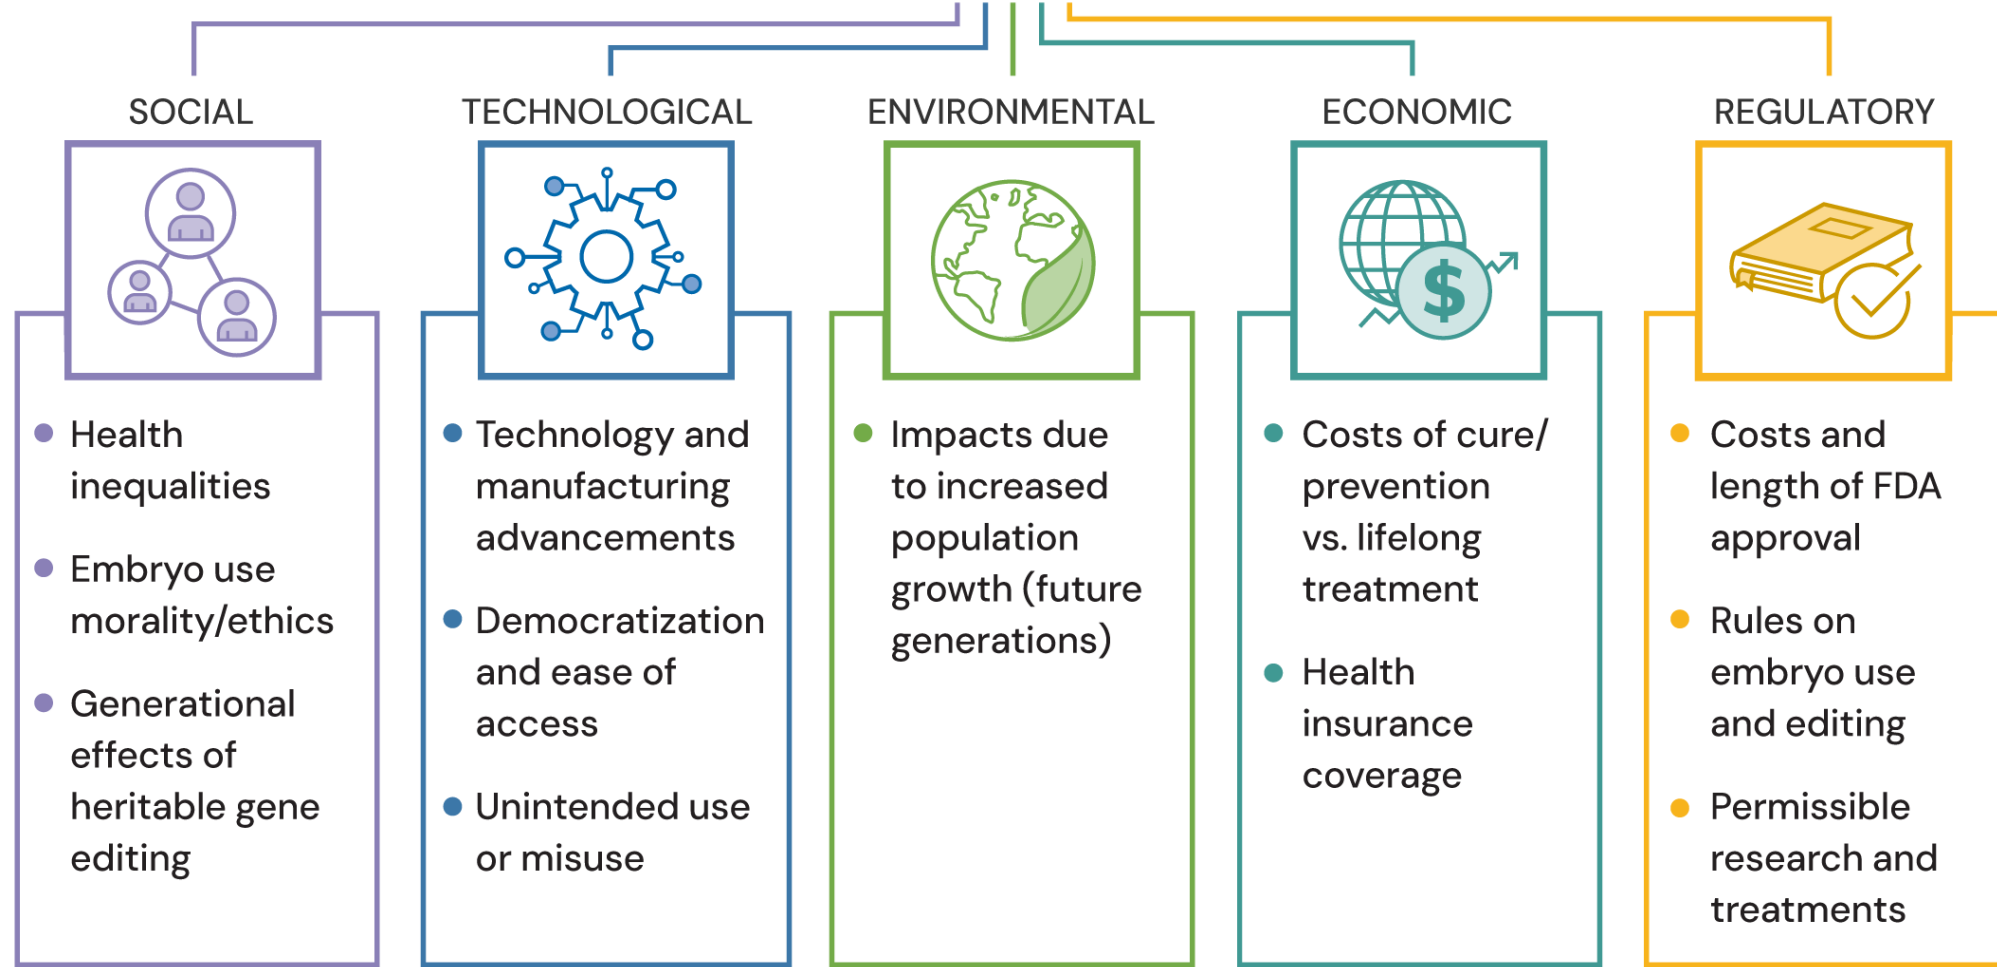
SOCIAL

- Health inequalities
- Embryo use morality/ethics
- Generational effects of heritable gene editing

TECHNOLOGICAL

- Technology and manufacturing advancements
- Democratization and ease of access
- Unintended use or misuse

ENVIRONMENTAL

- Impacts due to increased population growth (future generations)

ECONOMIC

- Costs of cure/ prevention vs. lifelong treatment
- Health insurance coverage

REGULATORY

- Costs and length of FDA approval
- Rules on embryo use and editing
- Permissible research and treatments